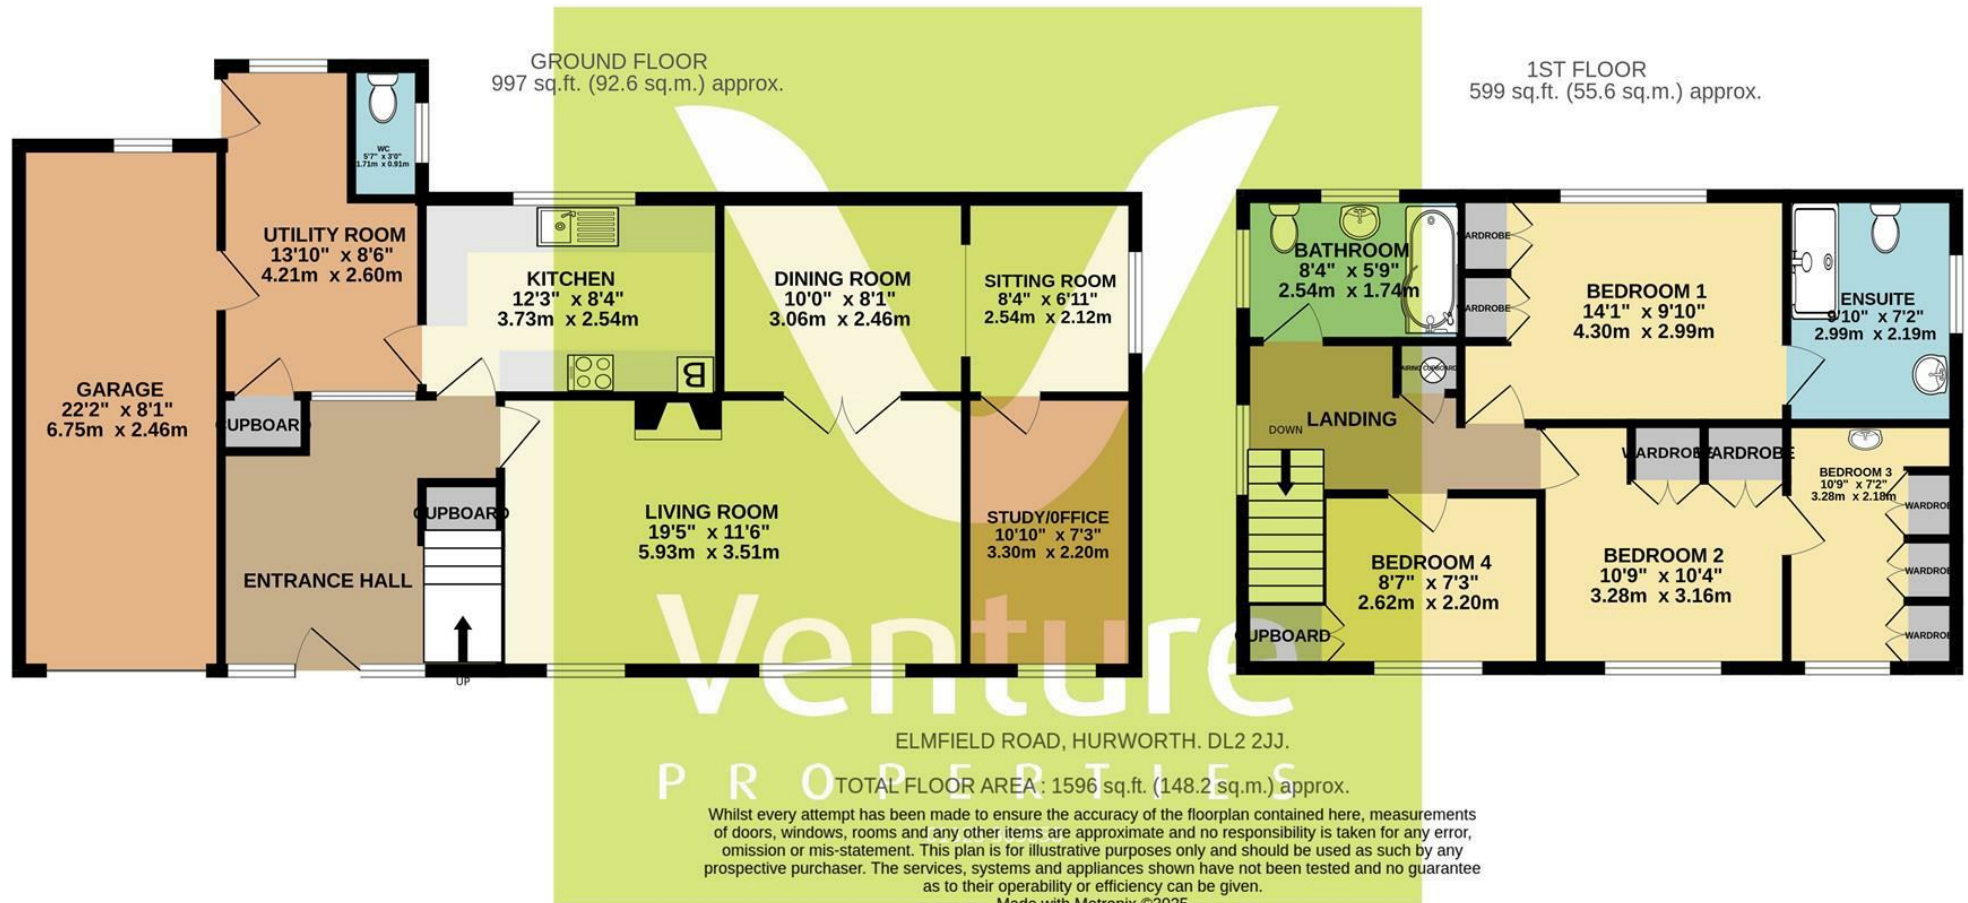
GROUND FLOOR
997 sq.ft. (92.6 sq.m.) approx.

1ST FLOOR
599 sq.ft. (55.6 sq.m.) approx.

WC
5'7" x 3'0"
1.71m x 0.91m

UTILITY ROOM
13'10" x 8'6"
4.21m x 2.60m

GARAGE
22'2" x 8'1"
6.75m x 2.46m

KITCHEN
12'3" x 8'4"
3.73m x 2.54m

B

DINING ROOM
10'0" x 8'1"
3.06m x 2.46m

SITTING ROOM
8'4" x 6'11"
2.54m x 2.12m

CUPBOARD

CUPBOARD

ENTRANCE HALL

UP

LIVING ROOM
19'5" x 11'6"
5.93m x 3.51m

STUDY/0FFICE
10'10" x 7'3"
3.30m x 2.20m

BATHROOM
8'4" x 5'9"
2.54m x 1.74m

WARDROBE

WARDROBE

BEDROOM 1
14'1" x 9'10"
4.30m x 2.99m

ENSUITE
9'10" x 7'2"
2.99m x 2.19m

AIRING CUPBOARD

DOWN

LANDING

WARDROBE

WARDROBE

BEDROOM 3
10'9" x 7'2"
3.28m x 2.18m

WARDROBE

WARDROBE

WARDROBE

BEDROOM 4
8'7" x 7'3"
2.62m x 2.20m

BEDROOM 2
10'9" x 10'4"
3.28m x 3.16m

CUPBOARD

Venture
PROPERTIES

ELMFIELD ROAD, HURWORTH. DL2 2JJ.

TOTAL FLOOR AREA : 1596 sq.ft. (148.2 sq.m.) approx.
Whilst every attempt has been made to ensure the accuracy of the floorplan contained here, measurements of doors, windows, rooms and any other items are approximate and no responsibility is taken for any error, omission or mis-statement. This plan is for illustrative purposes only and should be used as such by any prospective purchaser. The services, systems and appliances shown have not been tested and no guarantee as to their operability or efficiency can be given.
Made with Metropix ©2025